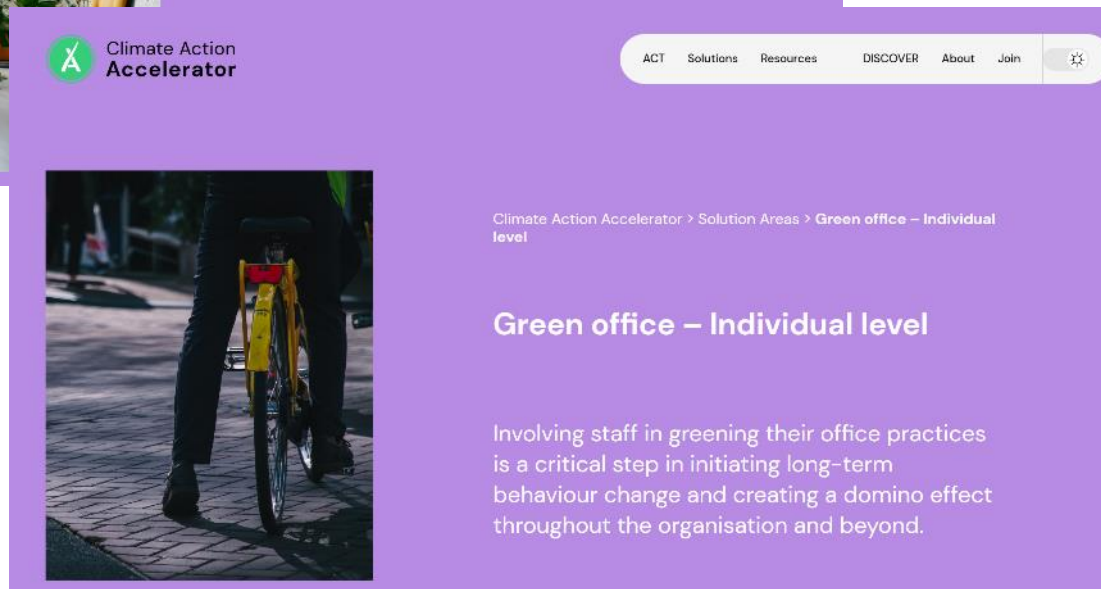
Climate Action Accelerator

ACT Solutions Resources DISCOVER About Join

Climate Action Accelerator > Solution Areas > Green office – Individual level

Green office – Individual level

Involving staff in greening their office practices is a critical step in initiating long-term behaviour change and creating a domino effect throughout the organisation and beyond.